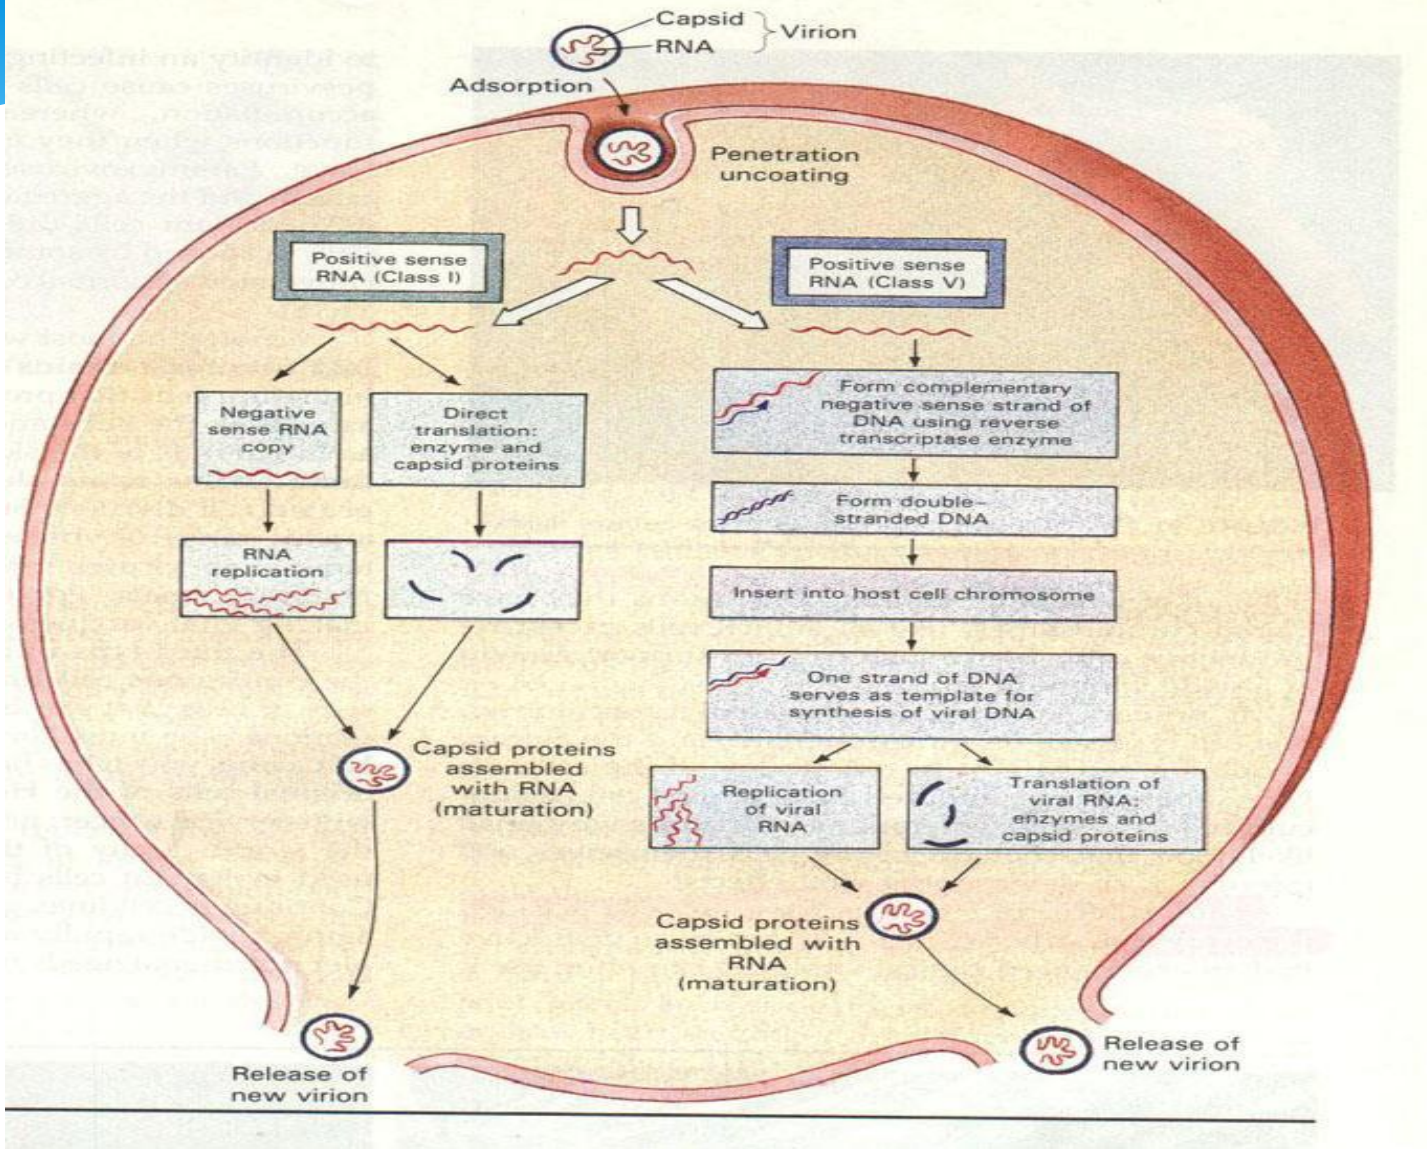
Capsid
RNA
Virion

Adsorption

Penetration uncoating

Positive sense RNA (Class I)

Positive sense RNA (Class V)

Negative sense RNA copy

Direct translation: enzyme and capsid proteins

RNA replication

Form complementary negative sense strand of DNA using reverse transcriptase enzyme

Form double-stranded DNA

Insert into host cell chromosome

One strand of DNA serves as template for synthesis of viral DNA

Capsid proteins assembled with RNA (maturation)

Replication of viral RNA

Translation of viral RNA: enzymes and capsid proteins

Capsid proteins assembled with RNA (maturation)

Release of new virion

Release of new virion